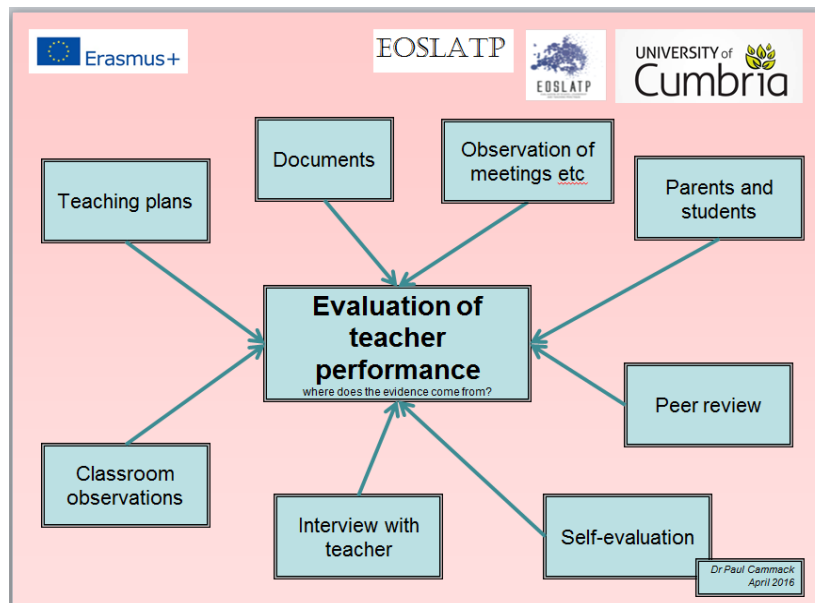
Erasmus+

EOSLATP

EOSLATP

UNIVERSITY of Cumbria

Documents

Observation of meetings etc

Teaching plans

Parents and students

Evaluation of teacher performance
where does the evidence come from?

Peer review

Classroom observations

Interview with teacher

Self-evaluation

Dr Paul Cammack
April 2016